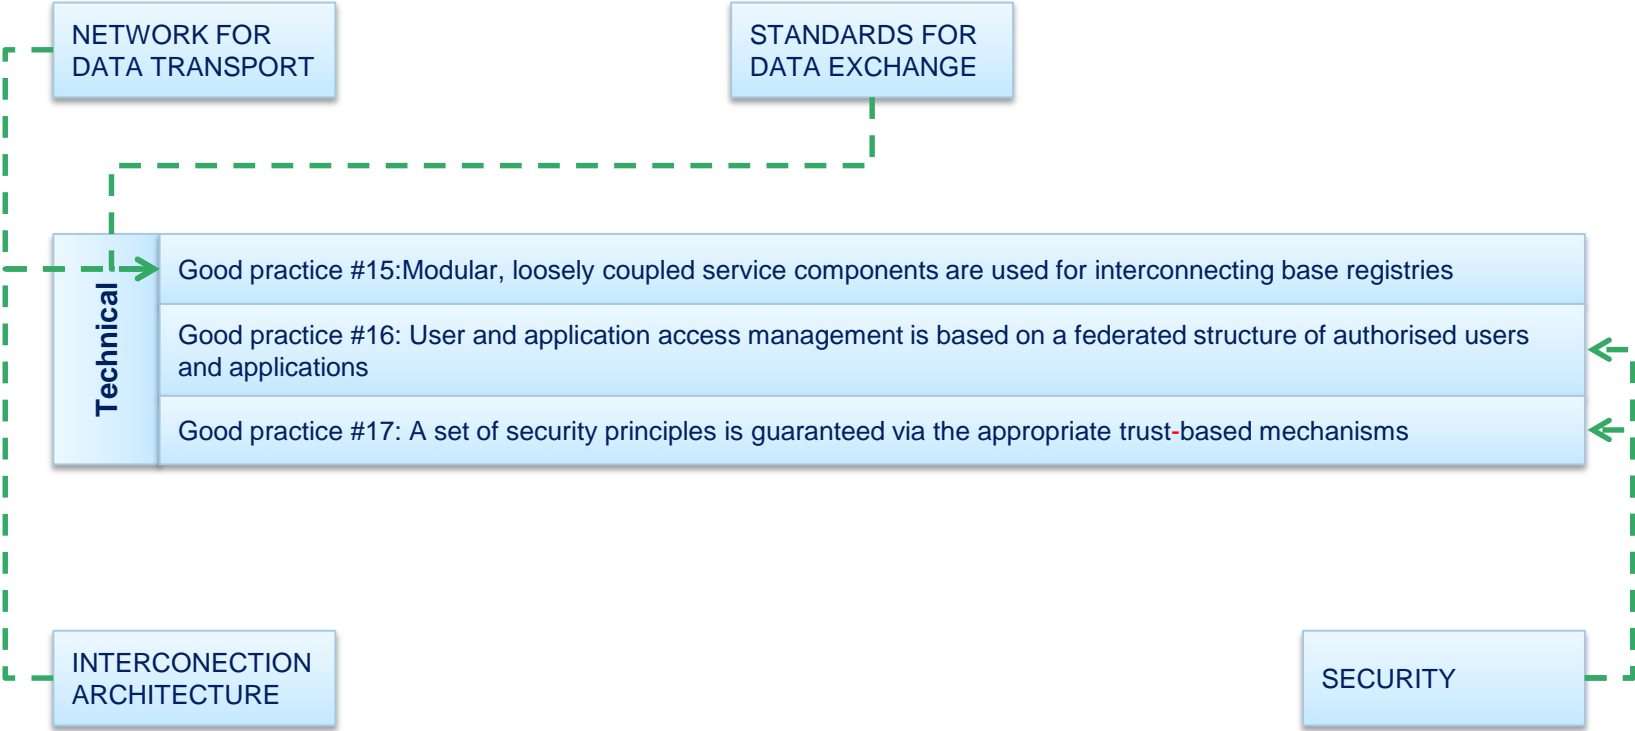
NETWORK FOR DATA TRANSPORT

STANDARDS FOR DATA EXCHANGE

Technical

Good practice #15:Modular, loosely coupled service components are used for interconnecting base registries

Good practice #16: User and application access management is based on a federated structure of authorised users and applications

Good practice #17: A set of security principles is guaranteed via the appropriate trust-based mechanisms

INTERCONECTION ARCHITECTURE

SECURITY